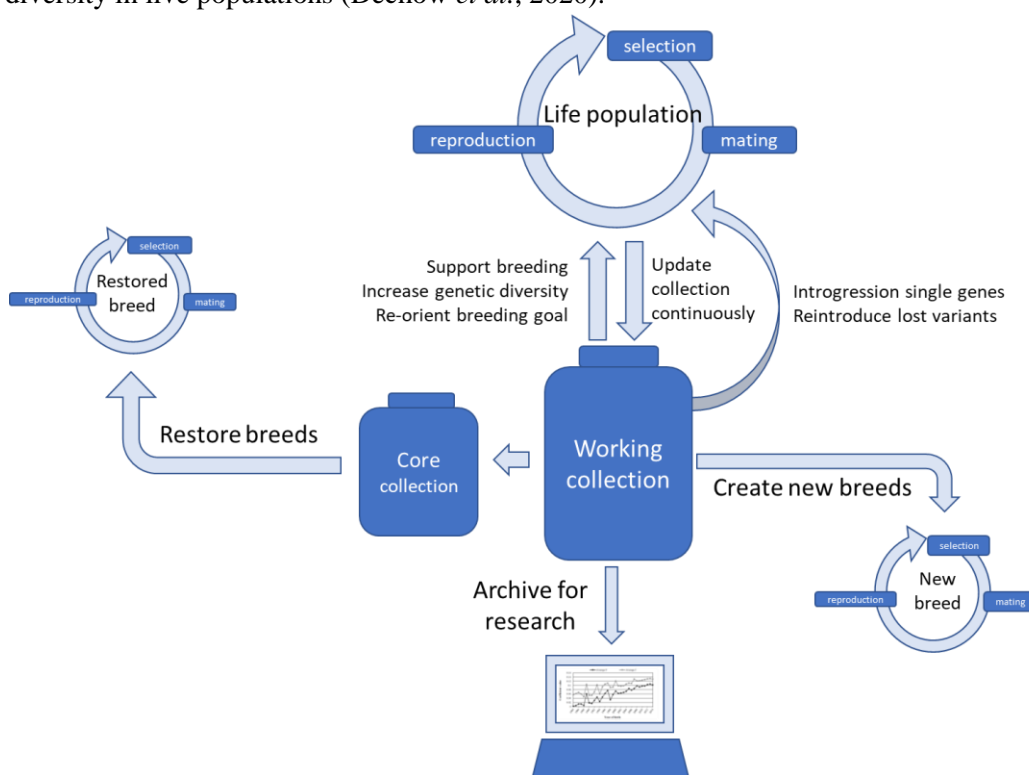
diversity in live populations (Deeflow et al., 2020).

selection
Life population
reproduction
mating

selection
Restored breed
reproduction
mating

Support breeding
Increase genetic diversity
Re-orient breeding goal

Update collection continuously

Introgression single genes
Reintroduce lost variants

Restore breeds

Core collection

Working collection

Create new breeds

selection
New breed
reproduction
mating

Archive for research